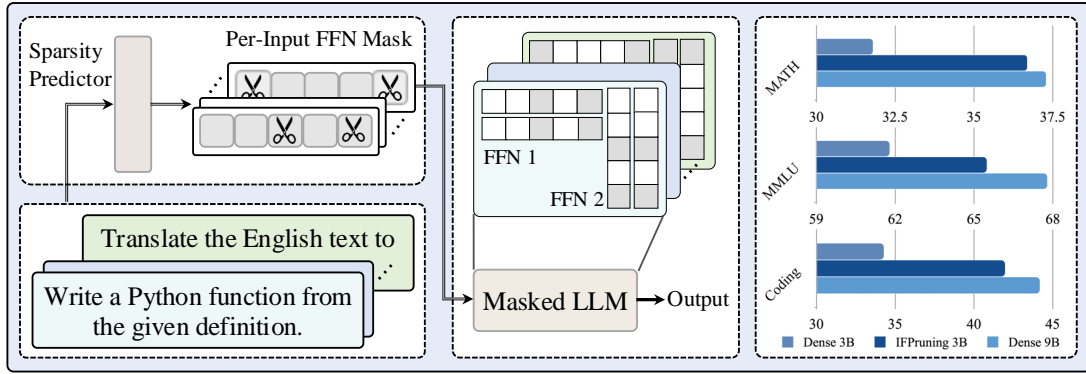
Sparsity Predictor

Per-Input FFN Mask

Translate the English text to

Write a Python function from the given definition.

FFN 1

FFN 2

Masked LLM

Output

MATH

30 32.5 35 37.5

MMLU

59 62 65 68

Coding

30 35 40 45

Dense 3B IFPruning 3B Dense 9B